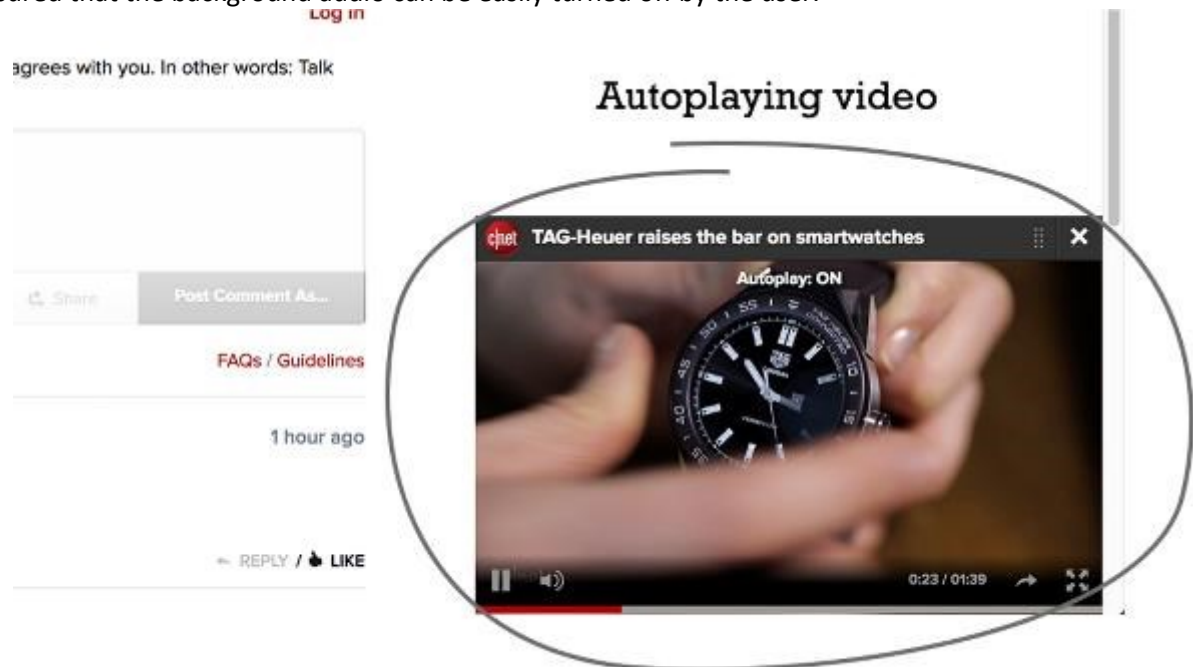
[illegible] that the background audio can be easily turned on by the user.

Log In

agrees with you. In other words: Talk

Share

Post Comment As...

FAQs / Guidelines

1 hour ago

REPLY / LIKE

Autoplaying video

cnet TAG-Heuer raises the bar on smartwatches

Autoplay: ON

0:23 / 01:39